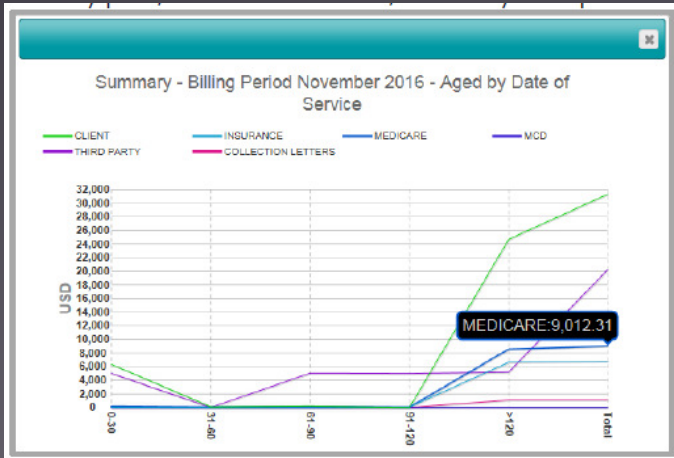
Summary - Billing Period November 2016 - Aged by Date of Service

CLIENT
INSURANCE
MEDICARE
MCD
THIRD PARTY
COLLECTION LETTERS

32,000
30,000
28,000
26,000
24,000
22,000
20,000
18,000
16,000
14,000
12,000
10,000
8,000
6,000
4,000
2,000
0

USD

0-30
31-60
61-90
91-120
>120
Total

MEDICARE:9,012.31